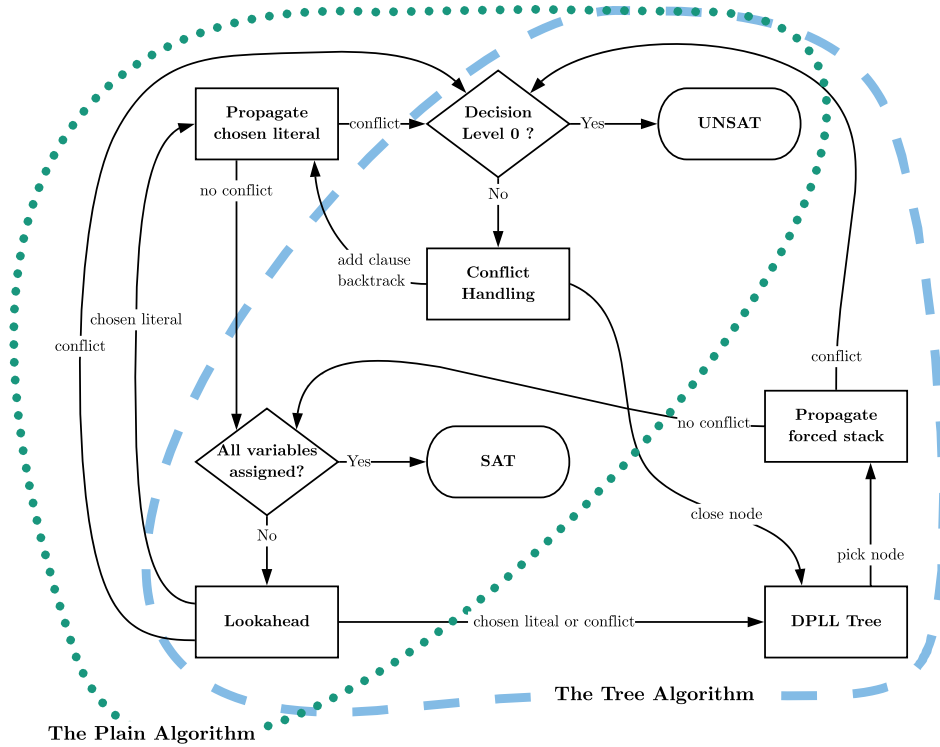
Propagate chosen literal

conflict

Decision Level 0 ?

Yes

UNSAT

no conflict

No

add clause backtrack

Conflict Handling

chosen literal

conflict

conflict

no conflict

Propagate forced stack

All variables assigned?

Yes

SAT

close node

No

pick node

Lookahead

chosen liteal or conflict

DPLL Tree

The Tree Algorithm

The Plain Algorithm